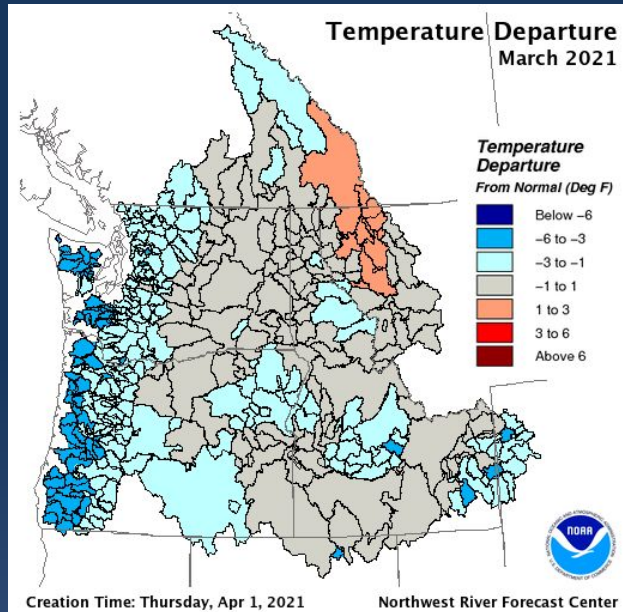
Temperature Departure
March 2021

Temperature Departure
From Normal (Deg F)

Below −6
−6 to −3
−3 to −1
−1 to 1
1 to 3
3 to 6
Above 6

NOAA

Creation Time: Thursday, Apr 1, 2021

Northwest River Forecast Center